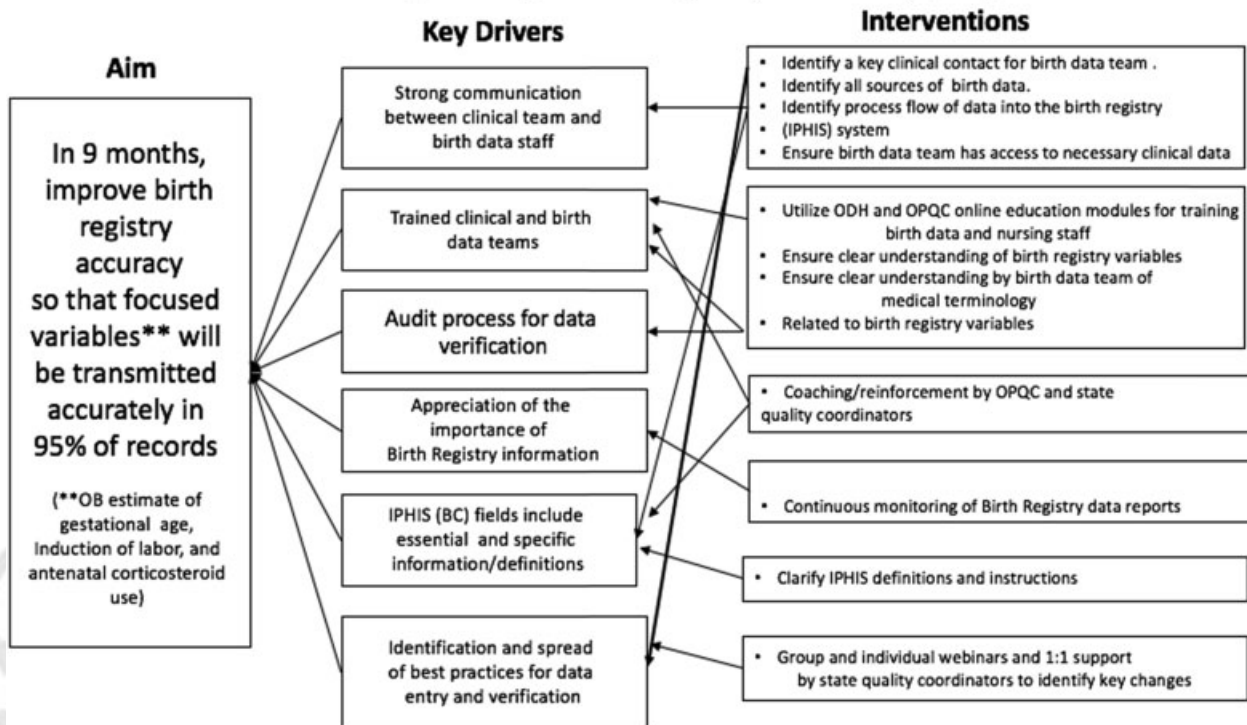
Aim

In 9 months, improve birth registry accuracy so that focused variables** will be transmitted accurately in 95% of records

(**OB estimate of gestational age, Induction of labor, and antenatal corticosteroid use)

Key Drivers

Strong communication between clinical team and birth data staff

Trained clinical and birth data teams

Audit process for data verification

Appreciation of the importance of Birth Registry information

IPHIS (BC) fields include essential and specific information/definitions

Identification and spread of best practices for data entry and verification

Interventions

- Identify a key clinical contact for birth data team .
- Identify all sources of birth data.
- Identify process flow of data into the birth registry
- (IPHIS) system
- Ensure birth data team has access to necessary clinical data

- Utilize ODH and OPQC online education modules for training birth data and nursing staff
- Ensure clear understanding of birth registry variables
- Ensure clear understanding by birth data team of medical terminology
- Related to birth registry variables

- Coaching/reinforcement by OPQC and state quality coordinators

- Continuous monitoring of Birth Registry data reports

- Clarify IPHIS definitions and instructions

- Group and individual webinars and 1:1 support by state quality coordinators to identify key changes